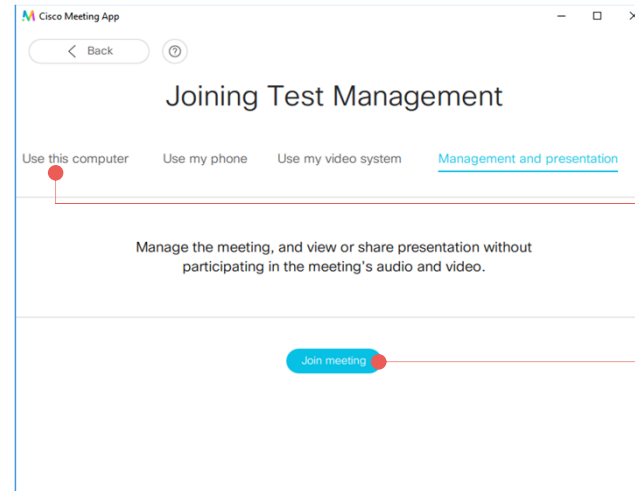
Cisco Meeting App

Back

?

Joining Test Management

Use this computer Use my phone Use my video system Management and presentation

Manage the meeting, and view or share presentation without participating in the meeting's audio and video.

Join meeting